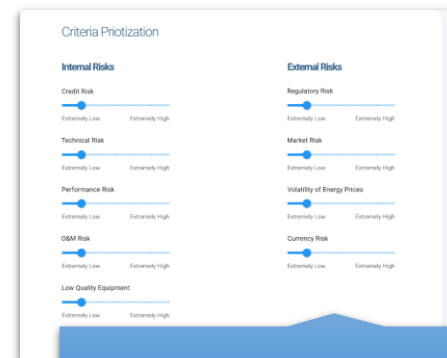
Criteria Priotization

Internal Risks

Credit Risk
Extremely Low Extremely High

Technical Risk
Extremely Low Extremely High

Performance Risk
Extremely Low Extremely High

O&M Risk
Extremely Low Extremely High

Low Quality Equipment
Extremely Low Extremely High

External Risks

Regulatory Risk
Extremely Low Extremely High

Market Risk
Extremely Low Extremely High

Volatility of Energy Prices
Extremely Low Extremely High

Currency Risk
Extremely Low Extremely High